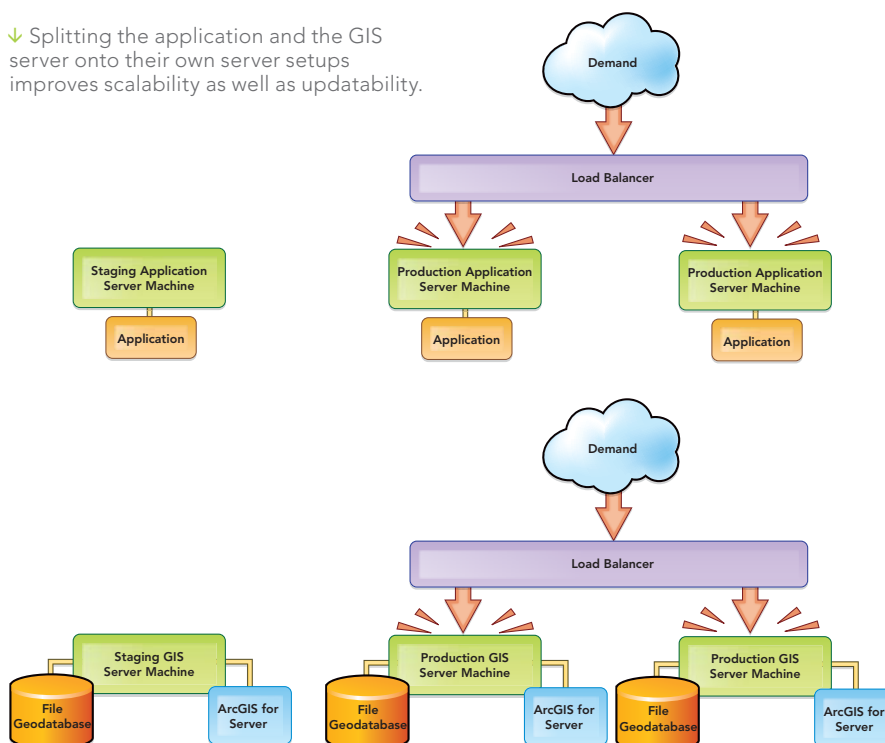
↓ Splitting the application and the GIS server onto their own server setups improves scalability as well as updatability.

Demand

Load Balancer

Staging Application Server Machine

Application

Production Application Server Machine

Application

Production Application Server Machine

Application

Demand

Load Balancer

Staging GIS Server Machine

File Geodatabase

ArcGIS for Server

Production GIS Server Machine

File Geodatabase

ArcGIS for Server

Production GIS Server Machine

File Geodatabase

ArcGIS for Server